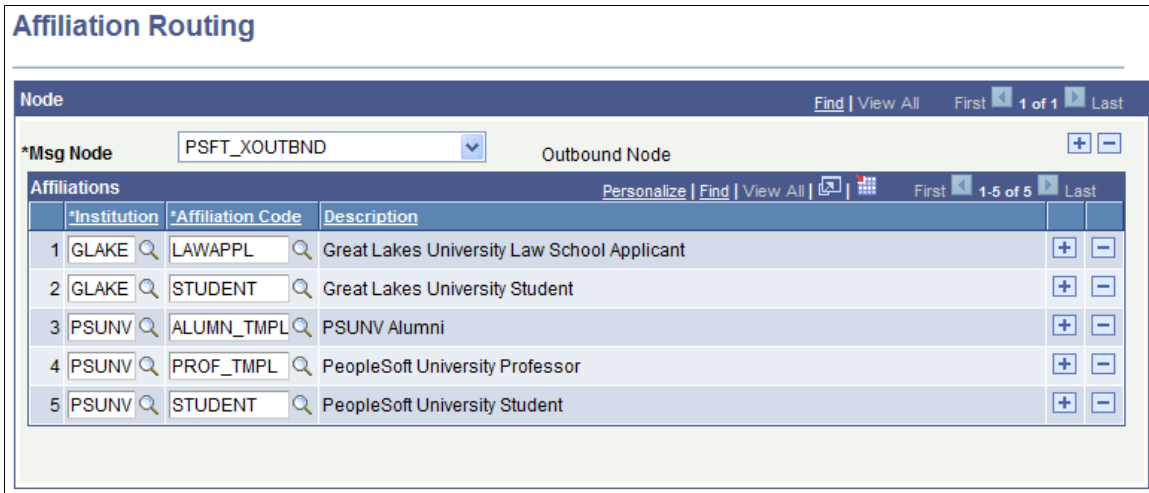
Affiliation Routing

Node

Find | View All First 1 of 1 Last

*Msg Node PSFT_XOUTBND Outbound Node

Affiliations

Personalize | Find | View All | First 1-5 of 5 Last

| | *Institution | *Affiliation Code | Description |
|---|---|---|---|
| 1 | GLAKE | LAWAPPL | Great Lakes University Law School Applicant |
| 2 | GLAKE | STUDENT | Great Lakes University Student |
| 3 | PSUNV | ALUMN_TMPL | PSUNV Alumni |
| 4 | PSUNV | PROF_TMPL | PeopleSoft University Professor |
| 5 | PSUNV | STUDENT | PeopleSoft University Student |